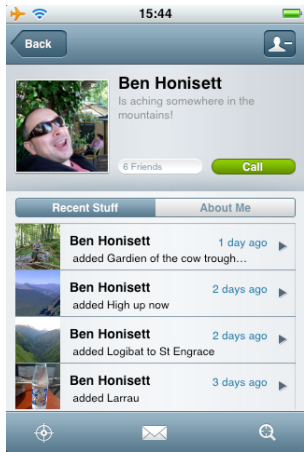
15:44

Back

Ben Honisett
Is aching somewhere in the mountains!

6 Friends
Call

Recent Stuff
About Me

Ben Honisett
1 day ago
added Gardien of the cow trough…

Ben Honisett
2 days ago
added High up now

Ben Honisett
2 days ago
added Logibat to St Engrace

Ben Honisett
3 days ago
added Larrau